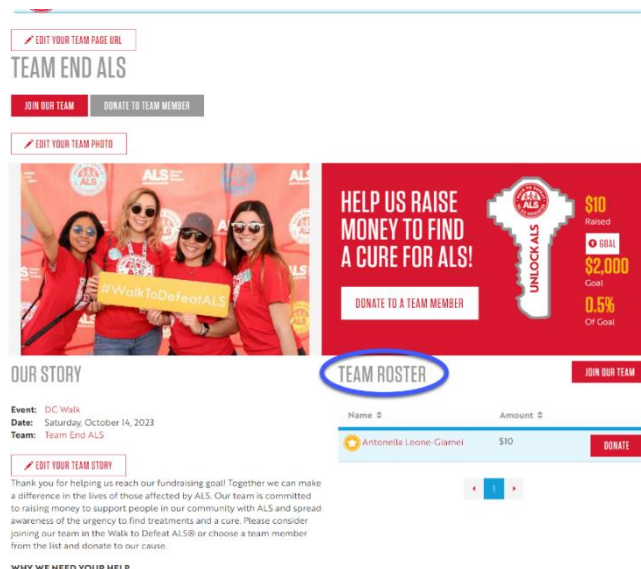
EDIT YOUR TEAM PAGE URL

TEAM END ALS

JOIN OUR TEAM

DONATE TO TEAM MEMBER

EDIT YOUR TEAM PHOTO

ALS

#WalkToDefeatALS

HELP US RAISE MONEY TO FIND A CURE FOR ALS!

DONATE TO A TEAM MEMBER

UNLOCK ALS

$10
Raised

GOAL

$2,000
Goal

0.5%
Of Goal

OUR STORY

Event: DC Walk
Date: Saturday, October 14, 2023
Team: Team End ALS

EDIT YOUR TEAM STORY

Thank you for helping us reach our fundraising goal! Together we can make a difference in the lives of those affected by ALS. Our team is committed to raising money to support people in our community with ALS and spread awareness of the urgency to find treatments and a cure. Please consider joining our team in the Walk to Defeat ALS® or choose a team member from the list and donate to our cause.

WHY WE NEED YOUR HELP

TEAM ROSTER

JOIN OUR TEAM

| Name | Amount |  |
|---|---|---|
| Antonella Leone-Giamei | $10 | DONATE |

1